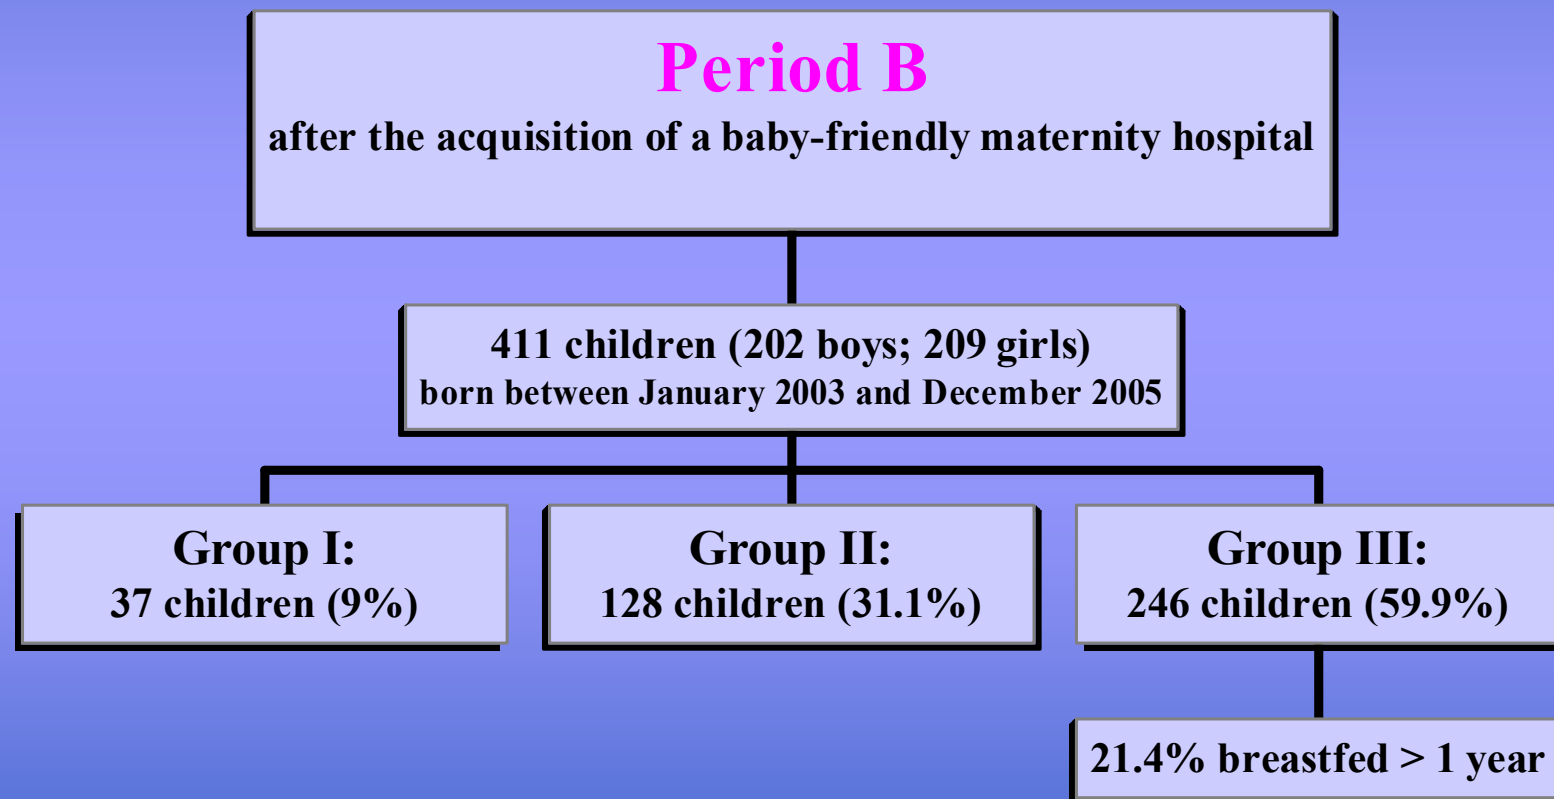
Period B
after the acquisition of a baby-friendly maternity hospital

411 children (202 boys; 209 girls)
born between January 2003 and December 2005

Group I:
37 children (9%)

Group II:
128 children (31.1%)

Group III:
246 children (59.9%)

21.4% breastfed > 1 year